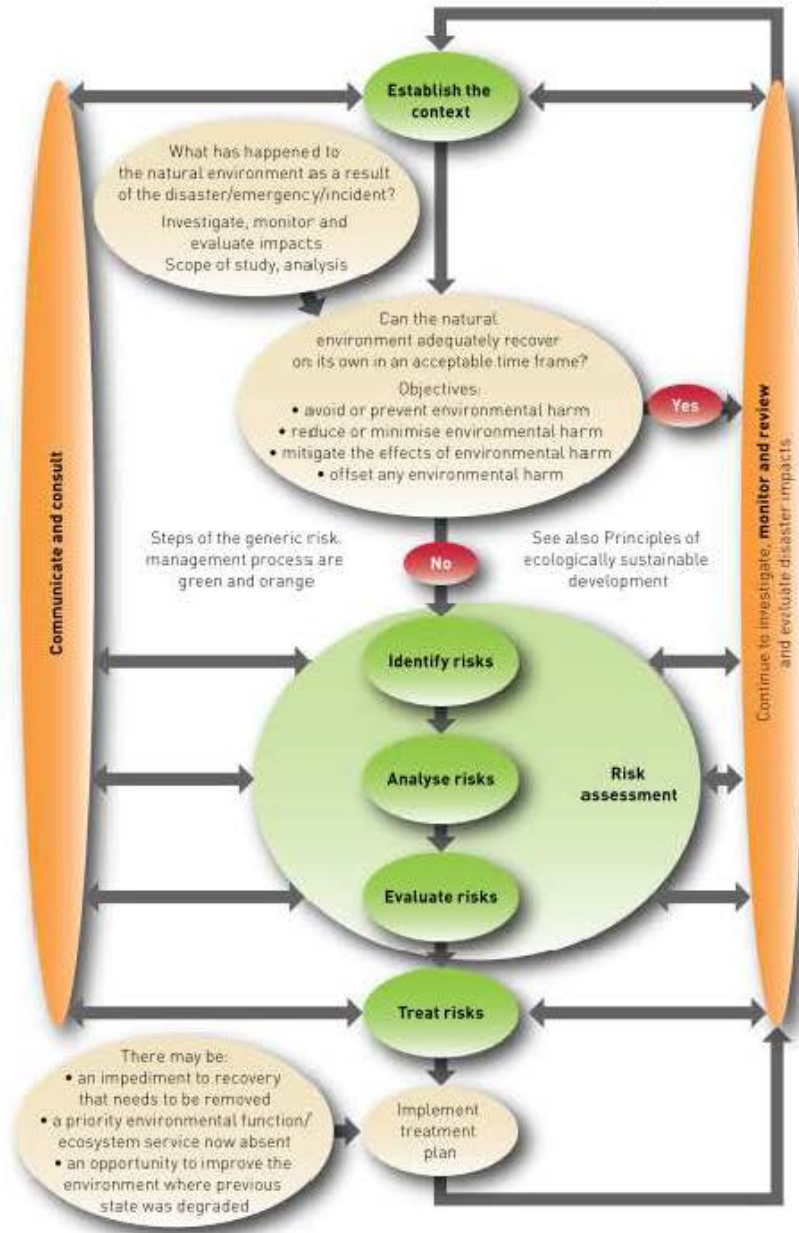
Establish the context

What has happened to the natural environment as a result of the disaster/emergency/incident?
Investigate, monitor and evaluate impacts
Scope of study, analysis

Can the natural environment adequately recover on its own in an acceptable time frame?
Objectives:
• avoid or prevent environmental harm
• reduce or minimise environmental harm
• mitigate the effects of environmental harm
• offset any environmental harm

Yes

Communicate and consult

Continue to investigate, monitor and review and evaluate disaster impacts

Steps of the generic risk management process are green and orange

No

See also Principles of ecologically sustainable development

Identify risks

Analyse risks

Risk assessment

Evaluate risks

Treat risks

There may be:
• an impediment to recovery that needs to be removed
• a priority environmental function/ ecosystem service now absent
• an opportunity to improve the environment where previous state was degraded

Implement treatment plan